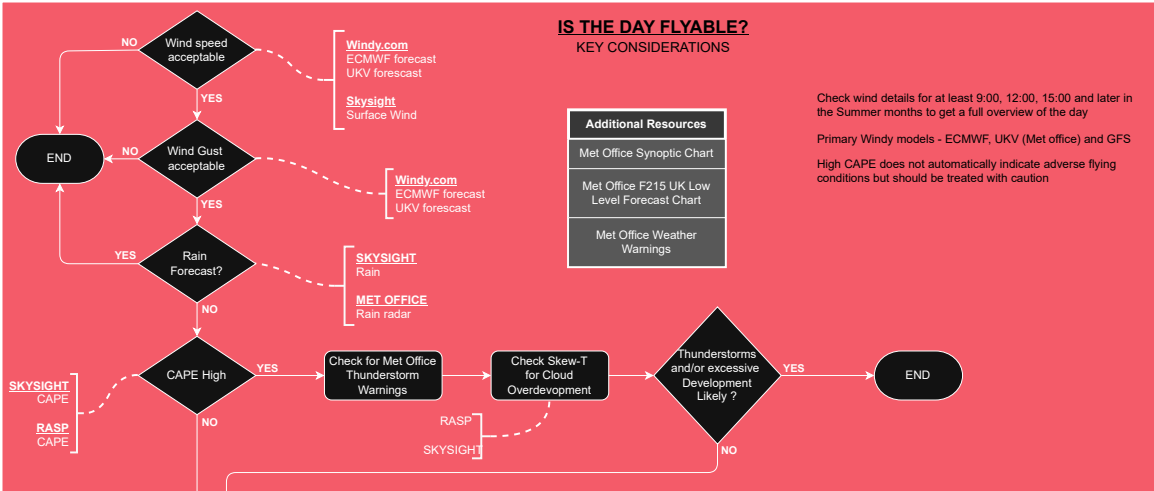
IS THE DAY FLYABLE?
KEY CONSIDERATIONS

NO
Wind speed acceptable
Windy.com
ECMWF forecast
UKV forescast
Skysight
Surface Wind
YES

END
NO
Wind Gust acceptable
Windy.com
ECMWF forecast
UKV forescast
YES

YES
Rain Forecast?
SKYSIGHT
Rain
MET OFFICE
Rain radar
NO

Additional Resources
Met Office Synoptic Chart
Met Office F215 UK Low Level Forecast Chart
Met Office Weather Warnings

Check wind details for at least 9:00, 12:00, 15:00 and later in the Summer months to get a full overview of the day

Primary Windy models - ECMWF, UKV (Met office) and GFS

High CAPE does not automatically indicate adverse flying conditions but should be treated with caution

SKYSIGHT
CAPE
RASP
CAPE
CAPE High
YES
NO
Check for Met Office Thunderstorm Warnings
Check Skew-T for Cloud Overdevopment
RASP
SKYSIGHT
Thunderstorms and/or excessive Development Likely ?
YES
END
NO